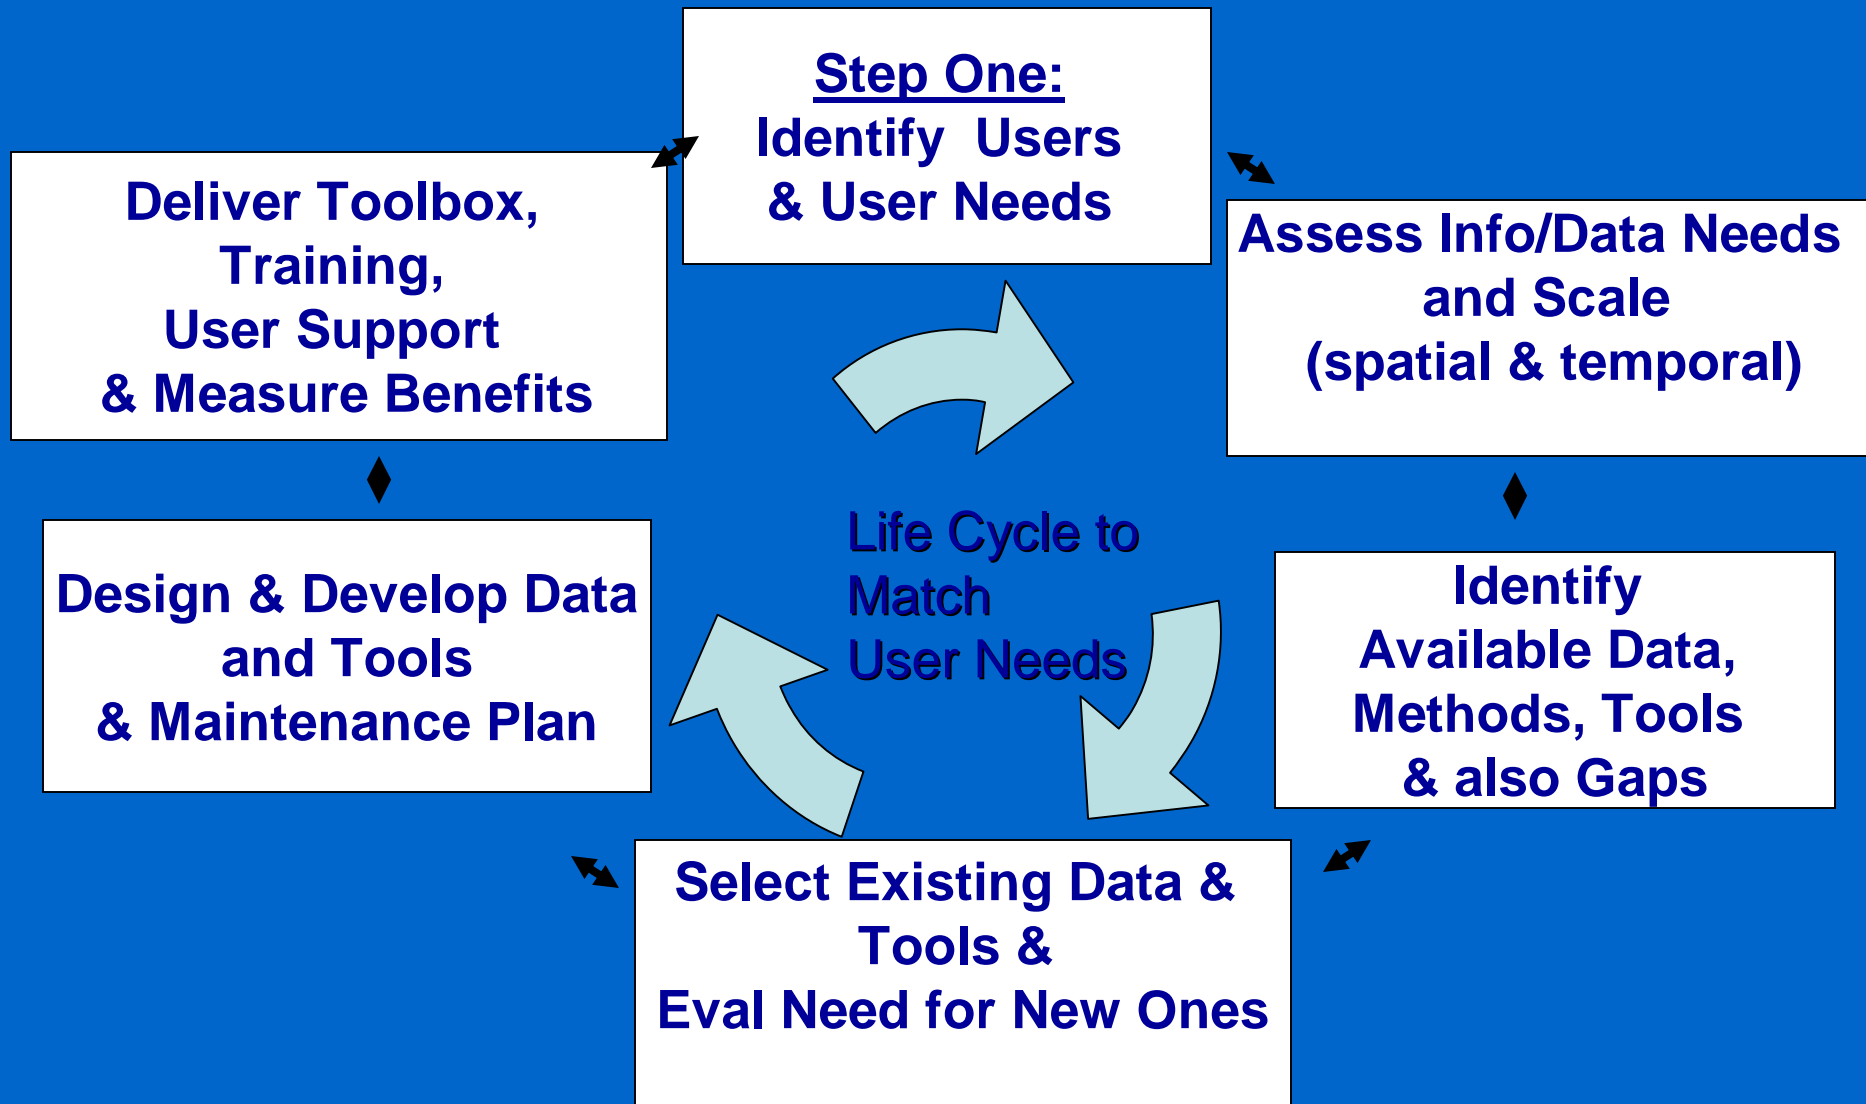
Step One:
Identify Users
& User Needs

Assess Info/Data Needs
and Scale
(spatial & temporal)

Identify
Available Data,
Methods, Tools
& also Gaps

Select Existing Data &
Tools &
Eval Need for New Ones

Design & Develop Data
and Tools
& Maintenance Plan

Deliver Toolbox,
Training,
User Support
& Measure Benefits

Life Cycle to
Match
User Needs